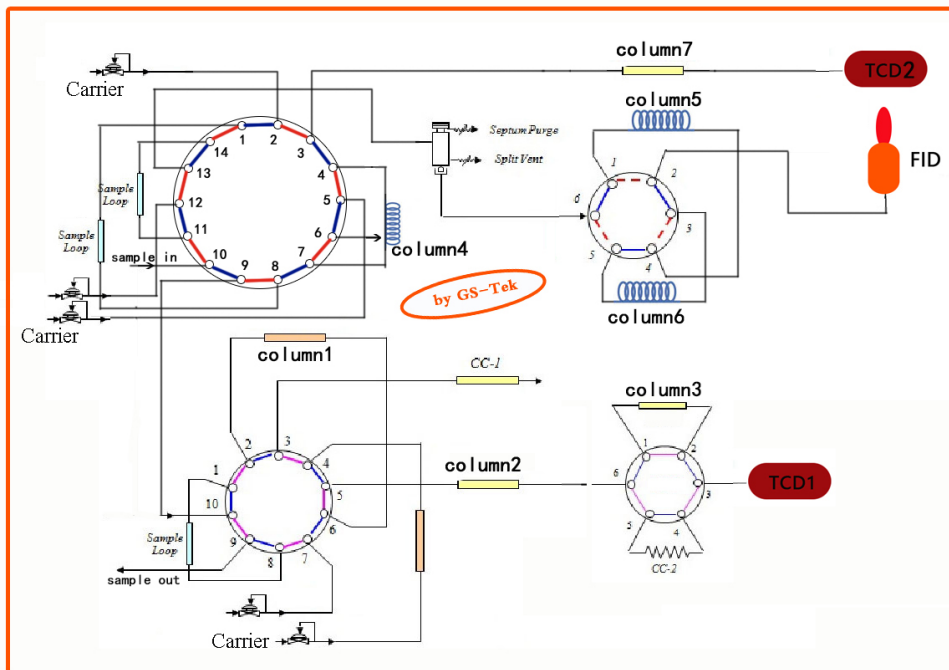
Carrier

column7

TCD2

column5

Septum Purge

Split Vent

FID

1 2 3 4 5 6 7 8 9 10 11 12 13 14

Sample Loop

Sample Loop

sample in

column4

1 2 3 4 5 6

column6

by GS-Tek

Carrier

column1

CC-1

column3

2 3 4 5 6 7 8 9 10 1

column2

1 2 3 4 5 6

TCD1

Sample Loop

sample out

CC-2

Carrier